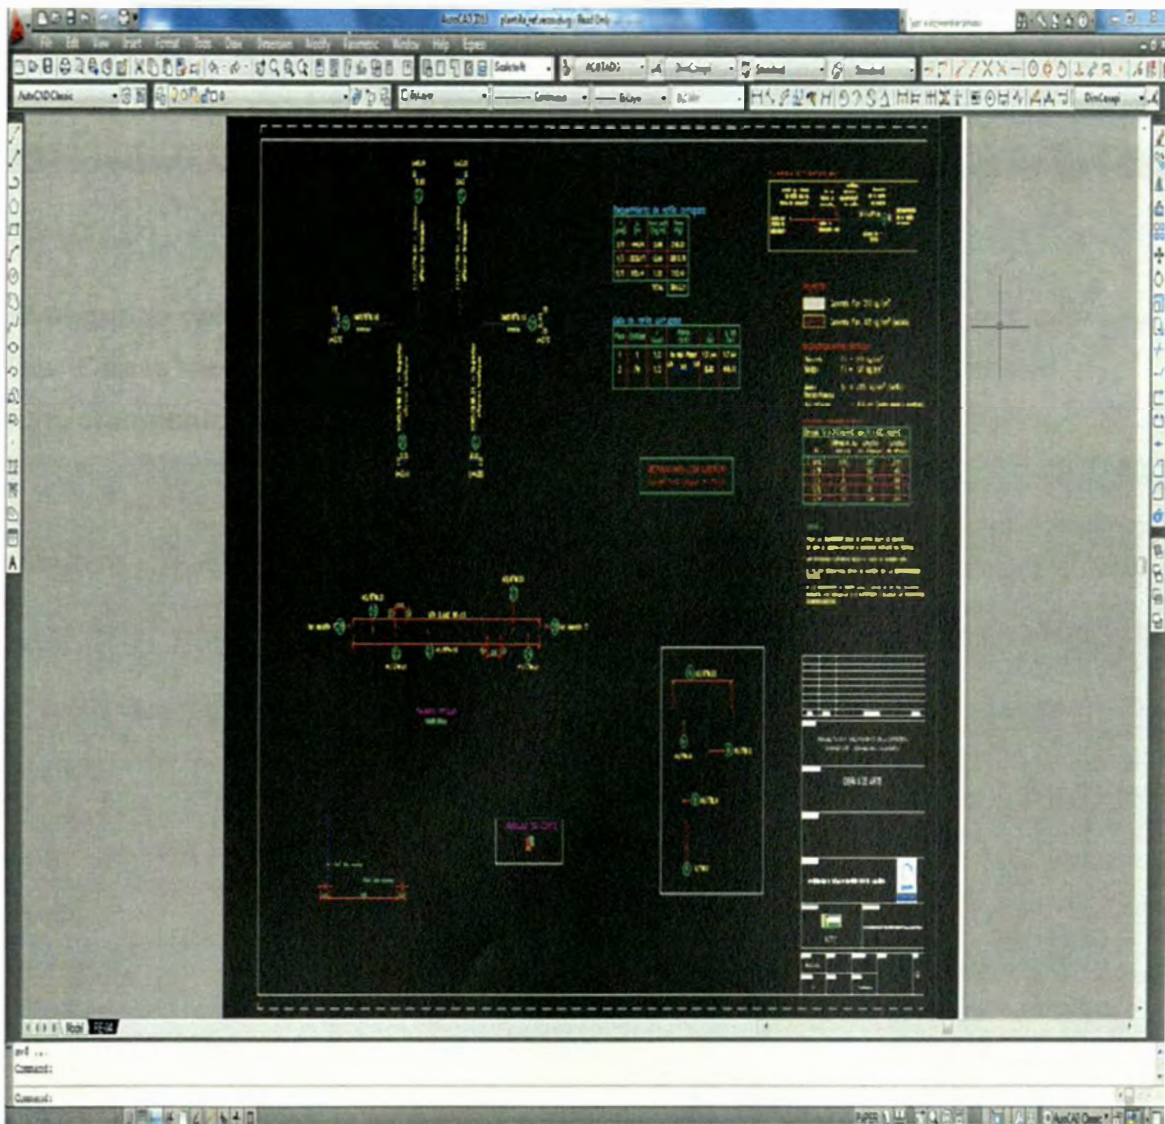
AutoCAD 2013 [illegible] - Read Only

File Edit View Insert Format Tools Draw Dimension Modify Parametric Window Help Express

AutoCAD Classic

Standard

ByLayer

ByLayer

DimCasagr

Model

Command:

Command:

PAPER

AutoCAD Classic